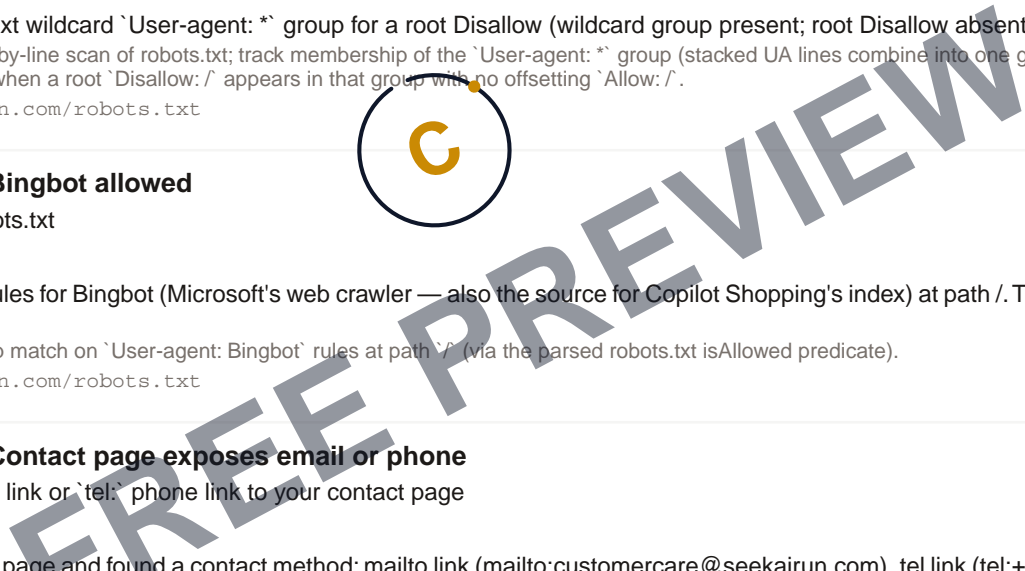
xt wildcard `User-agent: *` group for a root Disallow (wildcard group present; root Disallow absent

by-line scan of robots.txt; track membership of the `User-agent: *` group (stacked UA lines combine into one g when a root `Disallow: /` appears in that group with no offsetting `Allow: /`.

n.com/robots.txt

C

Bingbot allowed

ots.txt

ules for Bingbot (Microsoft's web crawler — also the source for Copilot Shopping's index) at path /. T

o match on `User-agent: Bingbot` rules at path `/` (via the parsed robots.txt isAllowed predicate).

n.com/robots.txt

Contact page exposes email or phone

link or `tel:` phone link to your contact page

page and found a contact method: mailto link (mailto:customercare@seekairun.com), tel link (tel:+

FREE PREVIEW